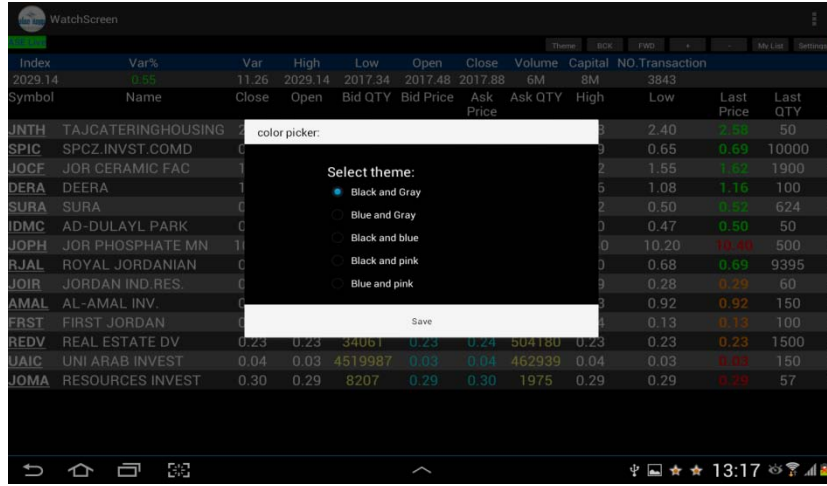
WatchScreen

Theme BCK FWD + - My List Settings

| Index | Var% | Var | High | Low | Open | Close | Volume | Capital | NO.Transaction |
|---|---|---|---|---|---|---|---|---|---|
| 2029.14 | 0.55 | 11.26 | 2029.14 | 2017.34 | 2017.48 | 2017.88 | 6M | 8M | 3843 |

| Symbol | Name | Close | Open | Bid QTY | Bid Price | Ask Price | Ask QTY | High | Low | Last Price | Last QTY |
|---|---|---|---|---|---|---|---|---|---|---|---|
| JNTH | TAJCATERINGHOUSING | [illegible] | | | | | | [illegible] | 2.40 | 2.58 | 50 |
| SPIC | SPCZ.INVST.COMD | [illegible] | | | | | | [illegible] | 0.65 | 0.69 | 10000 |
| JOCF | JOR CERAMIC FAC | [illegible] | | | | | | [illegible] | 1.55 | 1.62 | 1900 |
| DERA | DEERA | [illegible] | | | | | | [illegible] | 1.08 | 1.16 | 100 |
| SURA | SURA | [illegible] | | | | | | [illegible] | 0.50 | 0.52 | 624 |
| IDMC | AD-DULAYL PARK | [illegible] | | | | | | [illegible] | 0.47 | 0.50 | 50 |
| JOPH | JOR PHOSPHATE MN | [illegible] | | | | | | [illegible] | 10.20 | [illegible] | 500 |
| RJAL | ROYAL JORDANIAN | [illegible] | | | | | | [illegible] | 0.68 | 0.69 | 9395 |
| JOIR | JORDAN IND.RES. | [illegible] | | | | | | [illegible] | 0.28 | 0.29 | 60 |
| AMAL | AL-AMAL INV. | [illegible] | | | | | | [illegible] | 0.92 | 0.92 | 150 |
| FRST | FIRST JORDAN | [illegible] | | | | | | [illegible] | 0.13 | 0.13 | 100 |
| REDV | REAL ESTATE DV | 0.23 | 0.23 | 34061 | 0.23 | 0.24 | 504180 | 0.23 | 0.23 | 0.23 | 1500 |
| UAIC | UNI ARAB INVEST | 0.04 | 0.03 | 4519987 | 0.03 | 0.04 | 462939 | 0.04 | 0.03 | 0.03 | 150 |
| JOMA | RESOURCES INVEST | 0.30 | 0.29 | 8207 | 0.29 | 0.30 | 1975 | 0.29 | 0.29 | 0.29 | 57 |

color picker:

Select theme:
Black and Gray
Blue and Gray
Black and blue
Black and pink
Blue and pink

Save

13:17